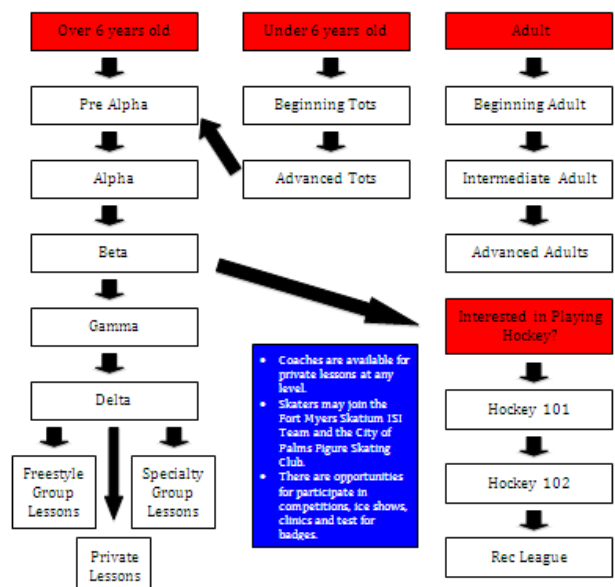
Over 6 years old

Pre Alpha

Alpha

Beta

Gamma

Delta

Freestyle Group Lessons

Specialty Group Lessons

Private Lessons

Under 6 years old

Beginning Tots

Advanced Tots

- Coaches are available for private lessons at any level.
- Skaters may join the Fort Myers Skatium ISI Team and the City of Palms Figure Skating Club.
- There are opportunities for participate in competitions, ice shows, clinics and test for badges.

Adult

Beginning Adult

Intermediate Adult

Advanced Adults

Interested in Playing Hockey?

Hockey 101

Hockey 102

Rec League